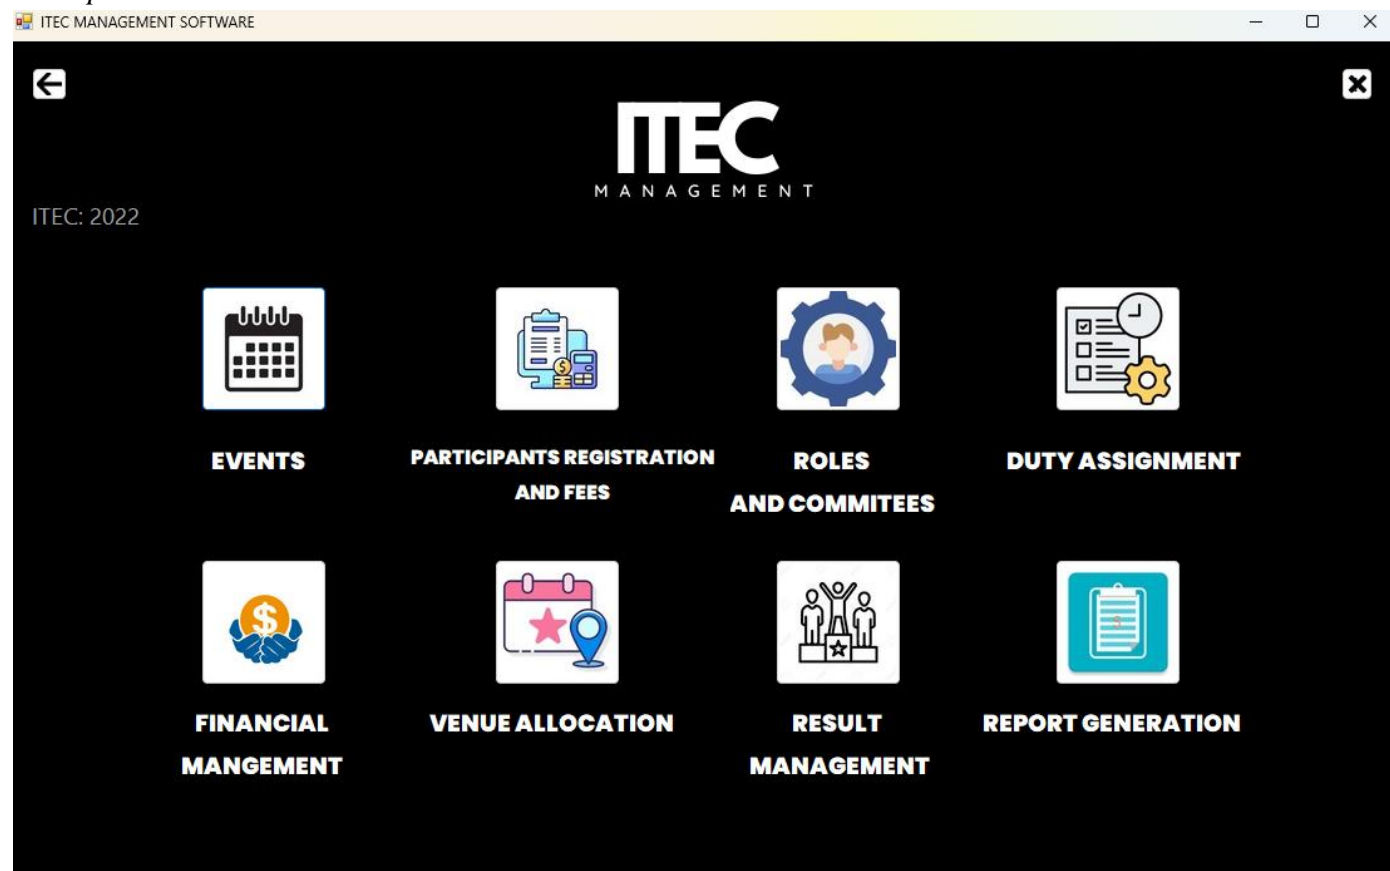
ITEC MANAGEMENT SOFTWARE

ITEC
MANAGEMENT

ITEC: 2022

EVENTS

PARTICIPANTS REGISTRATION AND FEES

ROLES AND COMMITEES

DUTY ASSIGNMENT

FINANCIAL MANGEMENT

VENUE ALLOCATION

RESULT MANAGEMENT

REPORT GENERATION